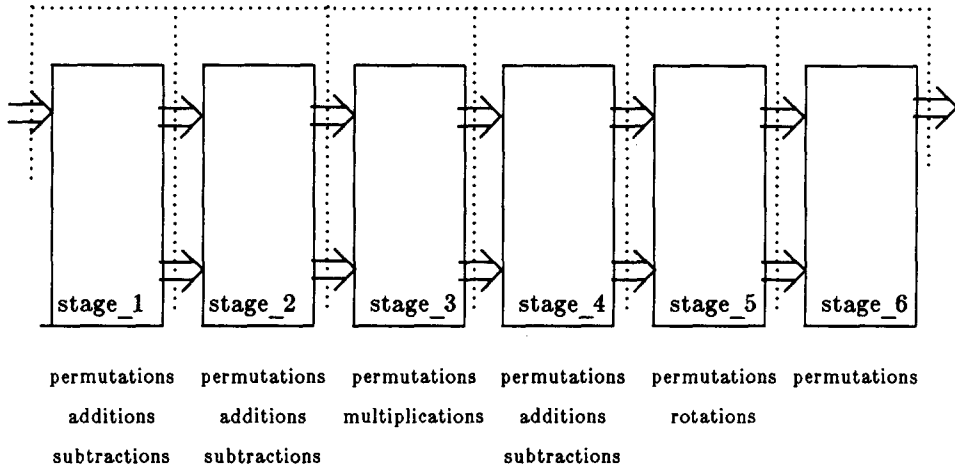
stage_1 stage_2 stage_3 stage_4 stage_5 stage_6

permutations
additions
subtractions

permutations
additions
subtractions

permutations
multiplications

permutations
additions
subtractions

permutations
rotations

permutations